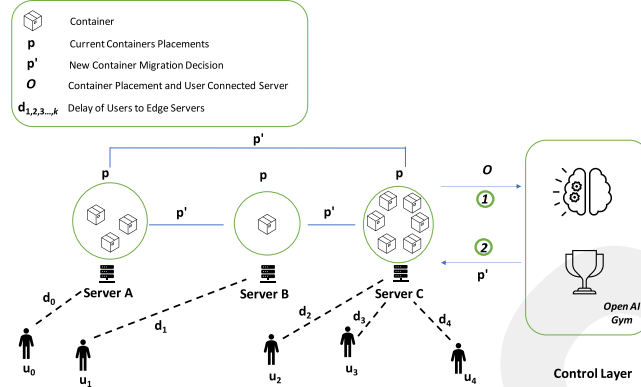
Container
p Current Containers Placements
p' New Container Migration Decision
O Container Placement and User Connected Server
$d_{1,2,3,...,k}$ Delay of Users to Edge Servers

p'
p
p
p
p'
p'
O
1
2
p'
Server A
Server B
Server C
$d_0$
$d_1$
$d_2$
$d_3$
$d_4$
$u_0$
$u_1$
$u_2$
$u_3$
$u_4$
Open AI Gym
Control Layer